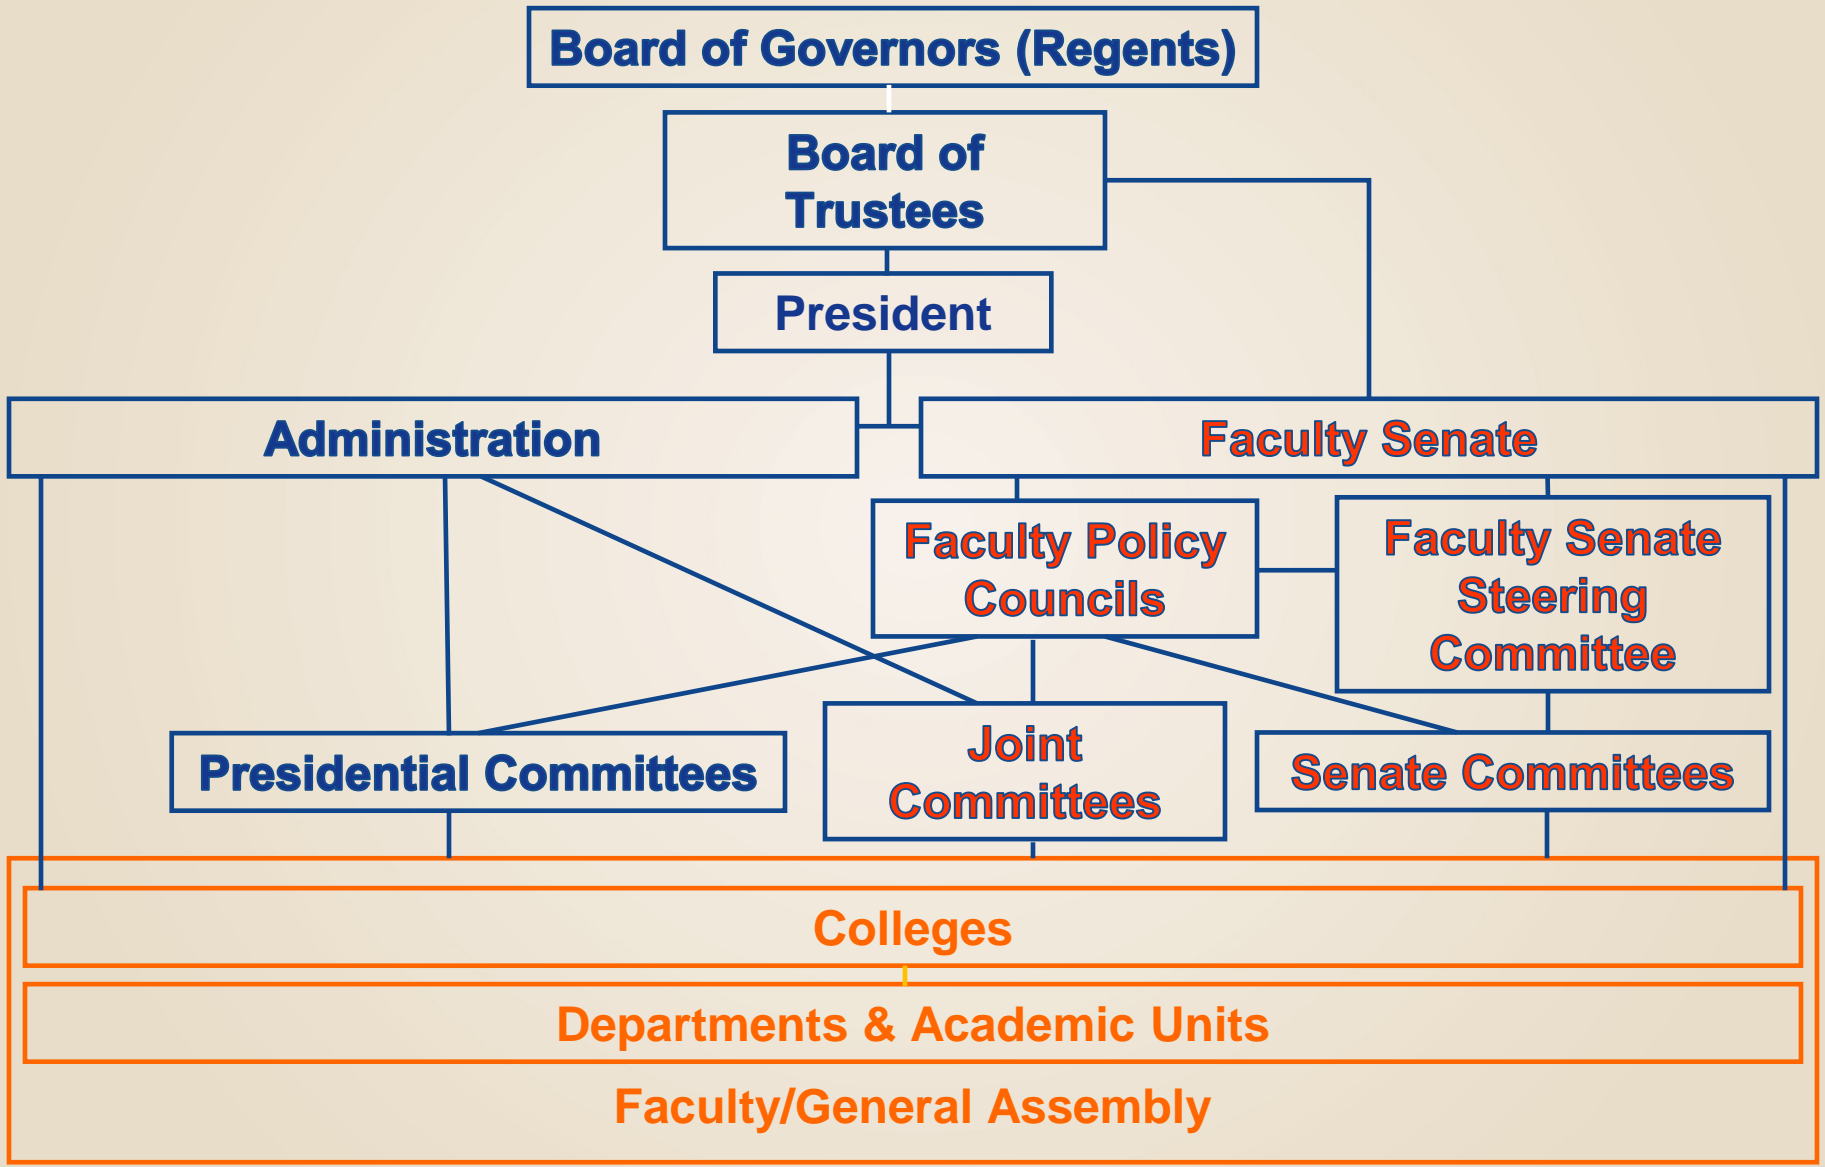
Board of Governors (Regents)

Board of Trustees

President

Administration

Faculty Senate

Faculty Policy Councils

Faculty Senate Steering Committee

Presidential Committees

Joint Committees

Senate Committees

Colleges

Departments & Academic Units

Faculty/General Assembly